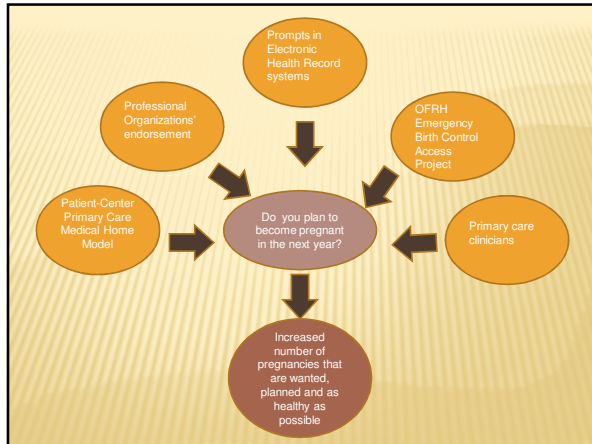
Prompts in Electronic Health Record systems

Professional Organizations' endorsement

OFRH Emergency Birth Control Access Project

Patient-Center Primary Care Medical Home Model

Do you plan to become pregnant in the next year?

Primary care clinicians

Increased number of pregnancies that are wanted, planned and as healthy as possible